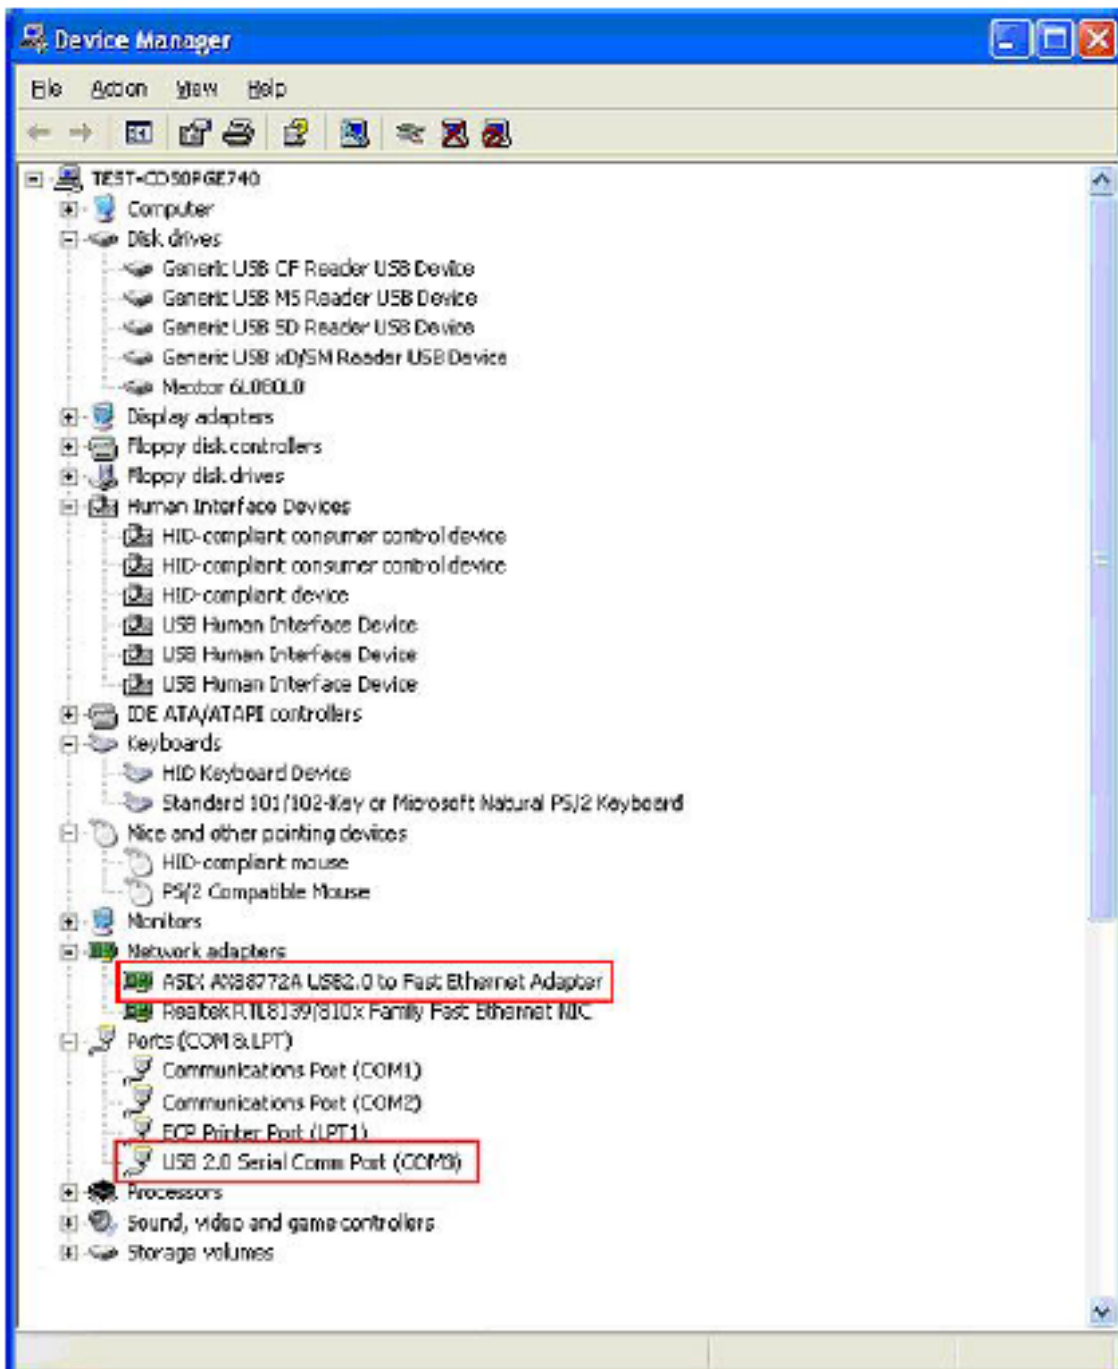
Device Manager

File Action View Help

TEST-CD50FGE740
Computer
Disk drives
Generic USB CF Reader USB Device
Generic USB MS Reader USB Device
Generic USB SD Reader USB Device
Generic USB xD/SM Reader USB Device
Maxtor 6L080L0
Display adapters
Floppy disk controllers
Floppy disk drives
Human Interface Devices
HID-compliant consumer control device
HID-compliant consumer control device
HID-compliant device
USB Human Interface Device
USB Human Interface Device
USB Human Interface Device
IDE ATA/ATAPI controllers
Keyboards
HID Keyboard Device
Standard 101/102-Key or Microsoft Natural PS/2 Keyboard
Mice and other pointing devices
HID-compliant mouse
PS/2 Compatible Mouse
Monitors
Network adapters
ASIX AX88772A USB2.0 to Fast Ethernet Adapter
Realtek RTL8139/810x Family Fast Ethernet NIC
Ports (COM & LPT)
Communications Port (COM1)
Communications Port (COM2)
ECP Printer Port (LPT1)
USB 2.0 Serial Comm Port (COM3)
Processors
Sound, video and game controllers
Storage volumes